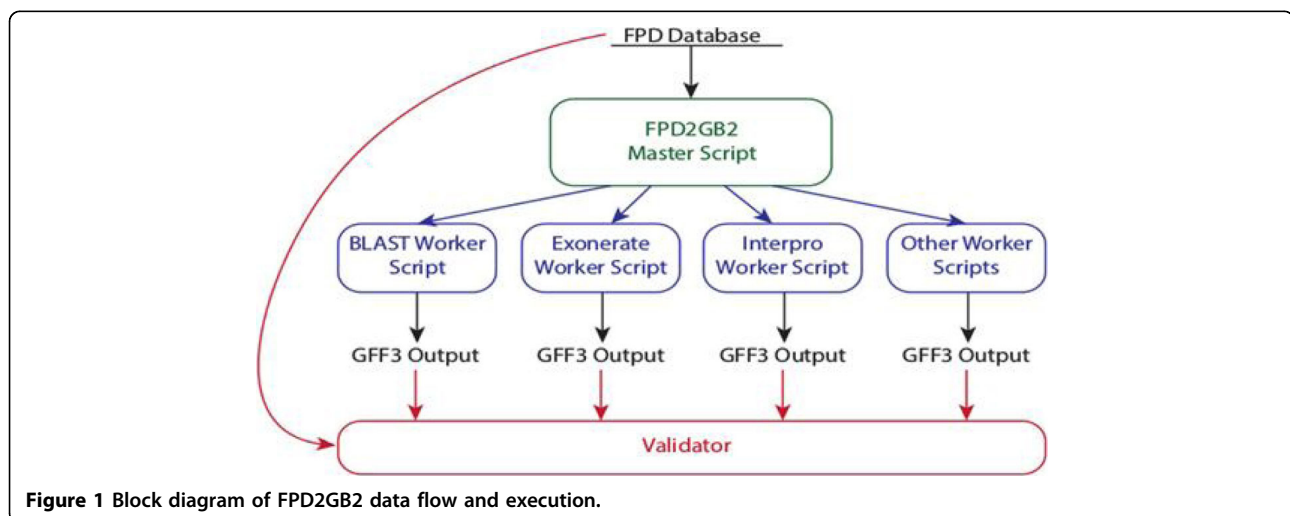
FPD Database

FPD2GB2
Master Script

BLAST Worker Script

Exonerate Worker Script

Interpro Worker Script

Other Worker Scripts

GFF3 Output

GFF3 Output

GFF3 Output

GFF3 Output

Validator

**Figure 1 Block diagram of FPD2GB2 data flow and execution.**